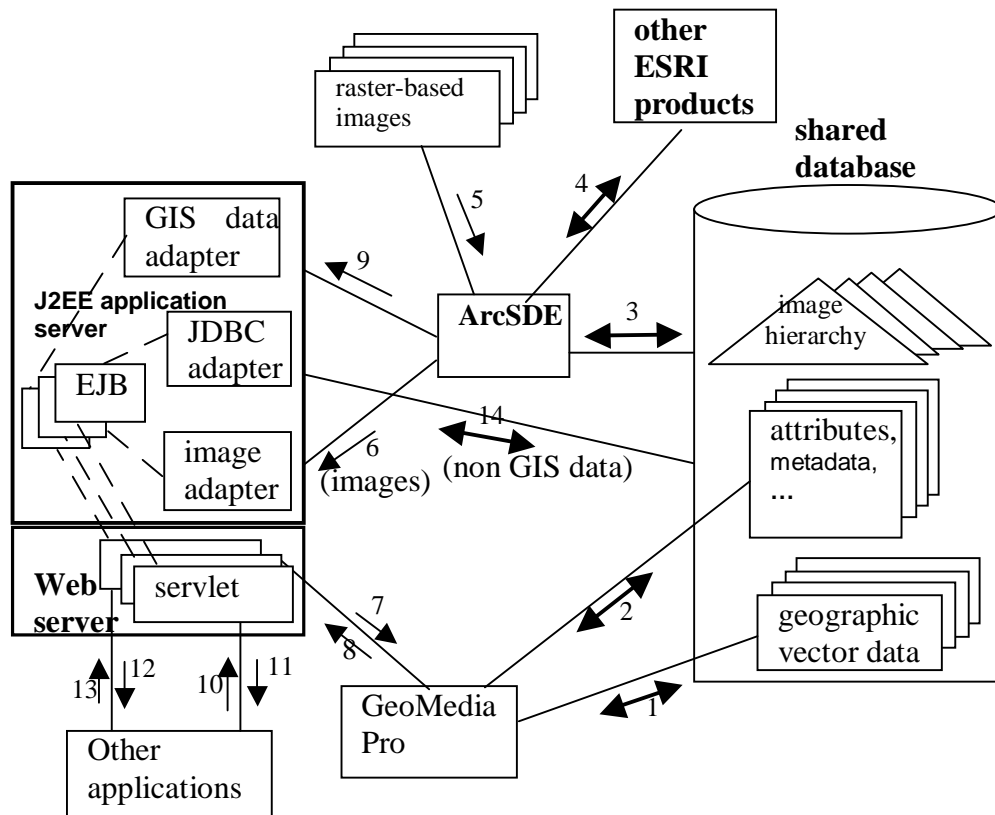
raster-based images

other ESRI products

shared database

5

4

GIS data adapter

9

J2EE application server

ArcSDE

3

JDBC adapter

image hierarchy

EJB

14

6

image adapter

(images)

(non GIS data)

attributes, metadata, ...

Web server

servlet

7

8

2

geographic vector data

13

12

10

11

GeoMedia Pro

1

Other applications